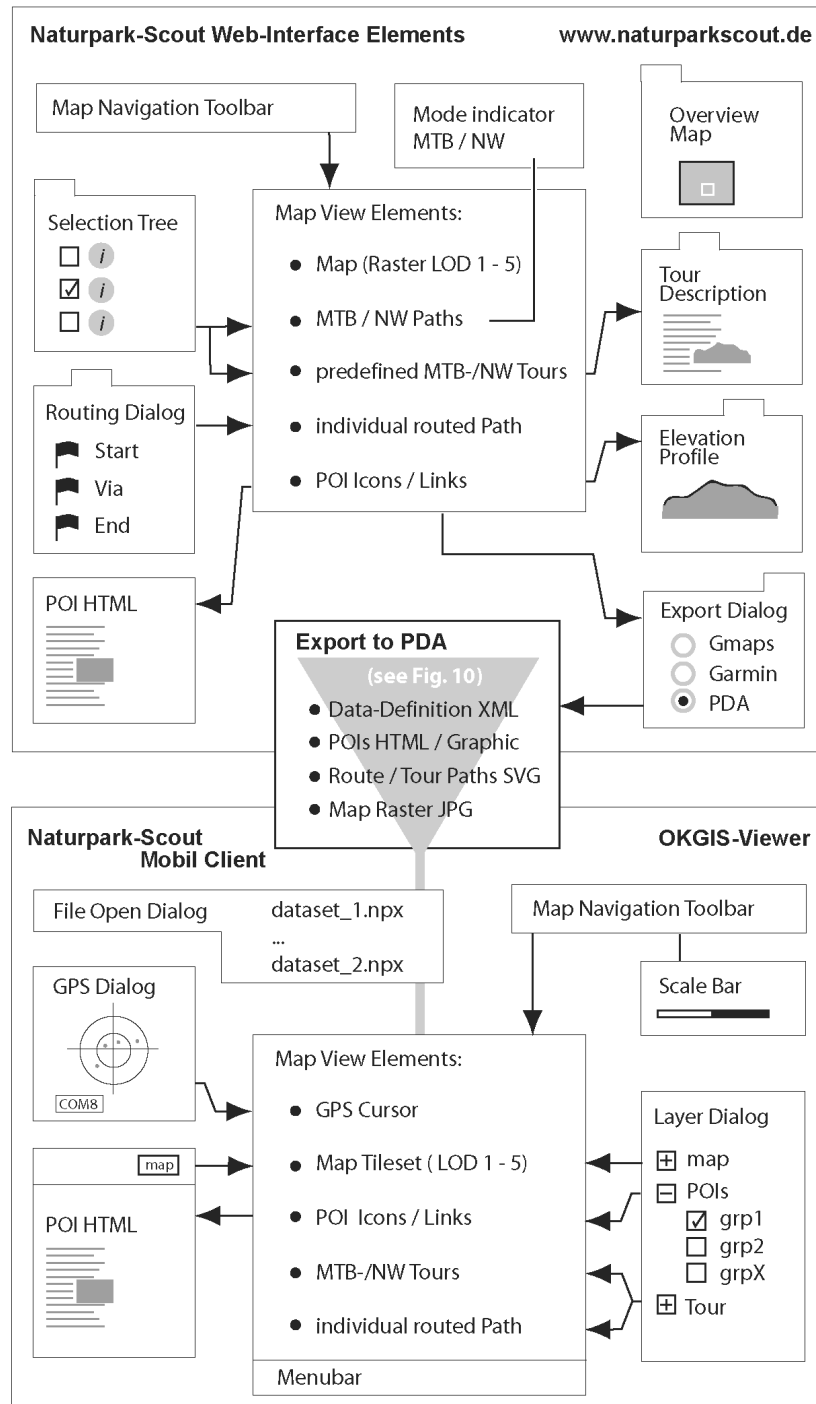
Naturpark-Scout Web-Interface Elements

www.naturparkscout.de

Map Navigation Toolbar

Mode indicator
MTB / NW

Overview Map

Selection Tree
☐ i
☑ i
☐ i

Map View Elements:
• Map (Raster LOD 1 - 5)
• MTB / NW Paths
• predefined MTB-/NW Tours
• individual routed Path
• POI Icons / Links

Tour Description

Routing Dialog
Start
Via
End

Elevation Profile

POI HTML

Export to PDA
(see Fig. 10)
• Data-Definition XML
• POIs HTML / Graphic
• Route / Tour Paths SVG
• Map Raster JPG

Export Dialog
Gmaps
Garmin
PDA

Naturpark-Scout
Mobil Client

OKGIS-Viewer

File Open Dialog
dataset_1.npx
...
dataset_2.npx

Map Navigation Toolbar

Scale Bar

GPS Dialog
COM8

Map View Elements:
• GPS Cursor
• Map Tileset ( LOD 1 - 5)
• POI Icons / Links
• MTB-/NW Tours
• individual routed Path
Menubar

map

POI HTML

Layer Dialog
⊞ map
⊟ POIs
☑ grp1
☐ grp2
☐ grpX
⊞ Tour